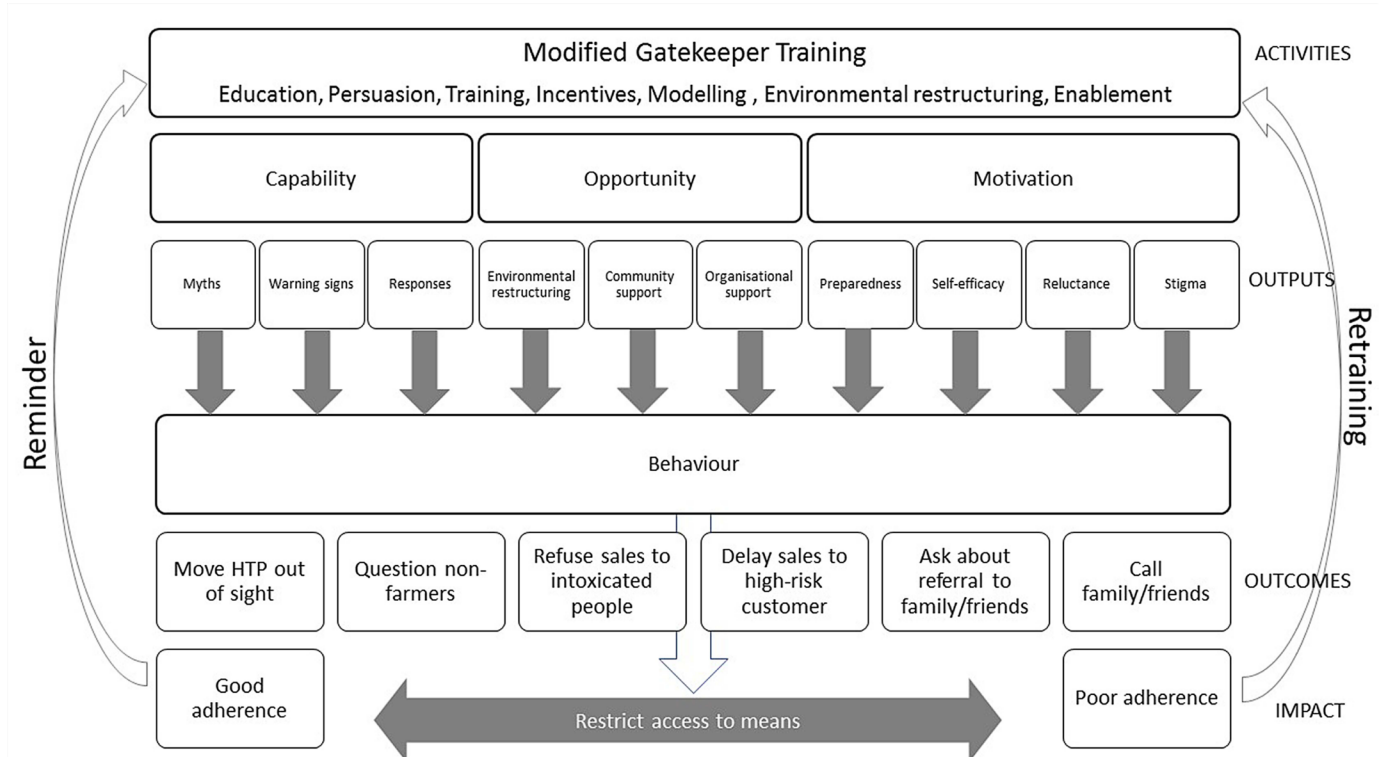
Modified Gatekeeper Training

Education, Persuasion, Training, Incentives, Modelling , Environmental restructuring, Enablement

ACTIVITIES

Capability

Opportunity

Motivation

Myths

Warning signs

Responses

Environmental restructuring

Community support

Organisational support

Preparedness

Self-efficacy

Reluctance

Stigma

OUTPUTS

Reminder

Retraining

Behaviour

Move HTP out of sight

Question non-farmers

Refuse sales to intoxicated people

Delay sales to high-risk customer

Ask about referral to family/friends

Call family/friends

OUTCOMES

Good adherence

Restrict access to means

Poor adherence

IMPACT